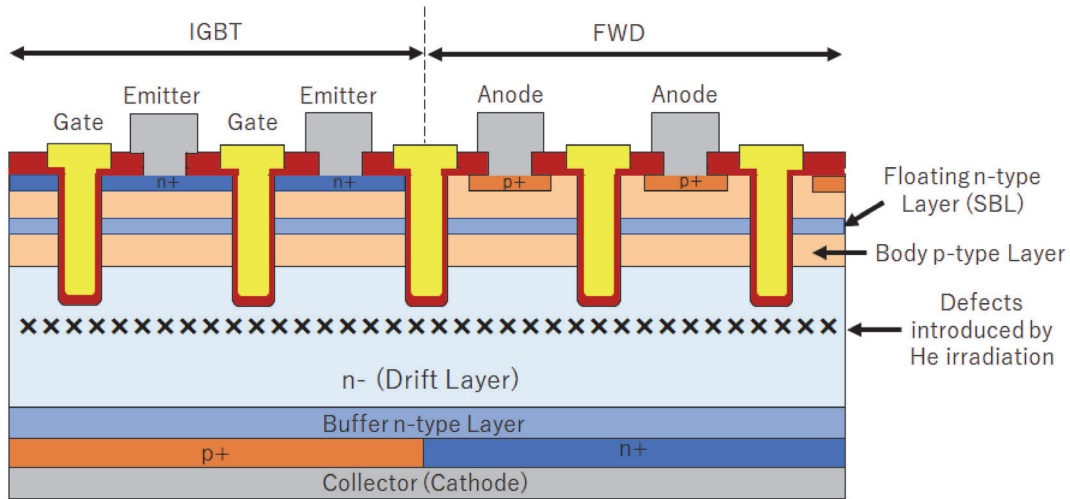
IGBT

FWD

Gate

Emitter

Gate

Emitter

Anode

Anode

n+

n+

p+

p+

Floating n-type Layer (SBL)

Body p-type Layer

Defects introduced by He irradiation

n- (Drift Layer)

Buffer n-type Layer

p+

n+

Collector (Cathode)